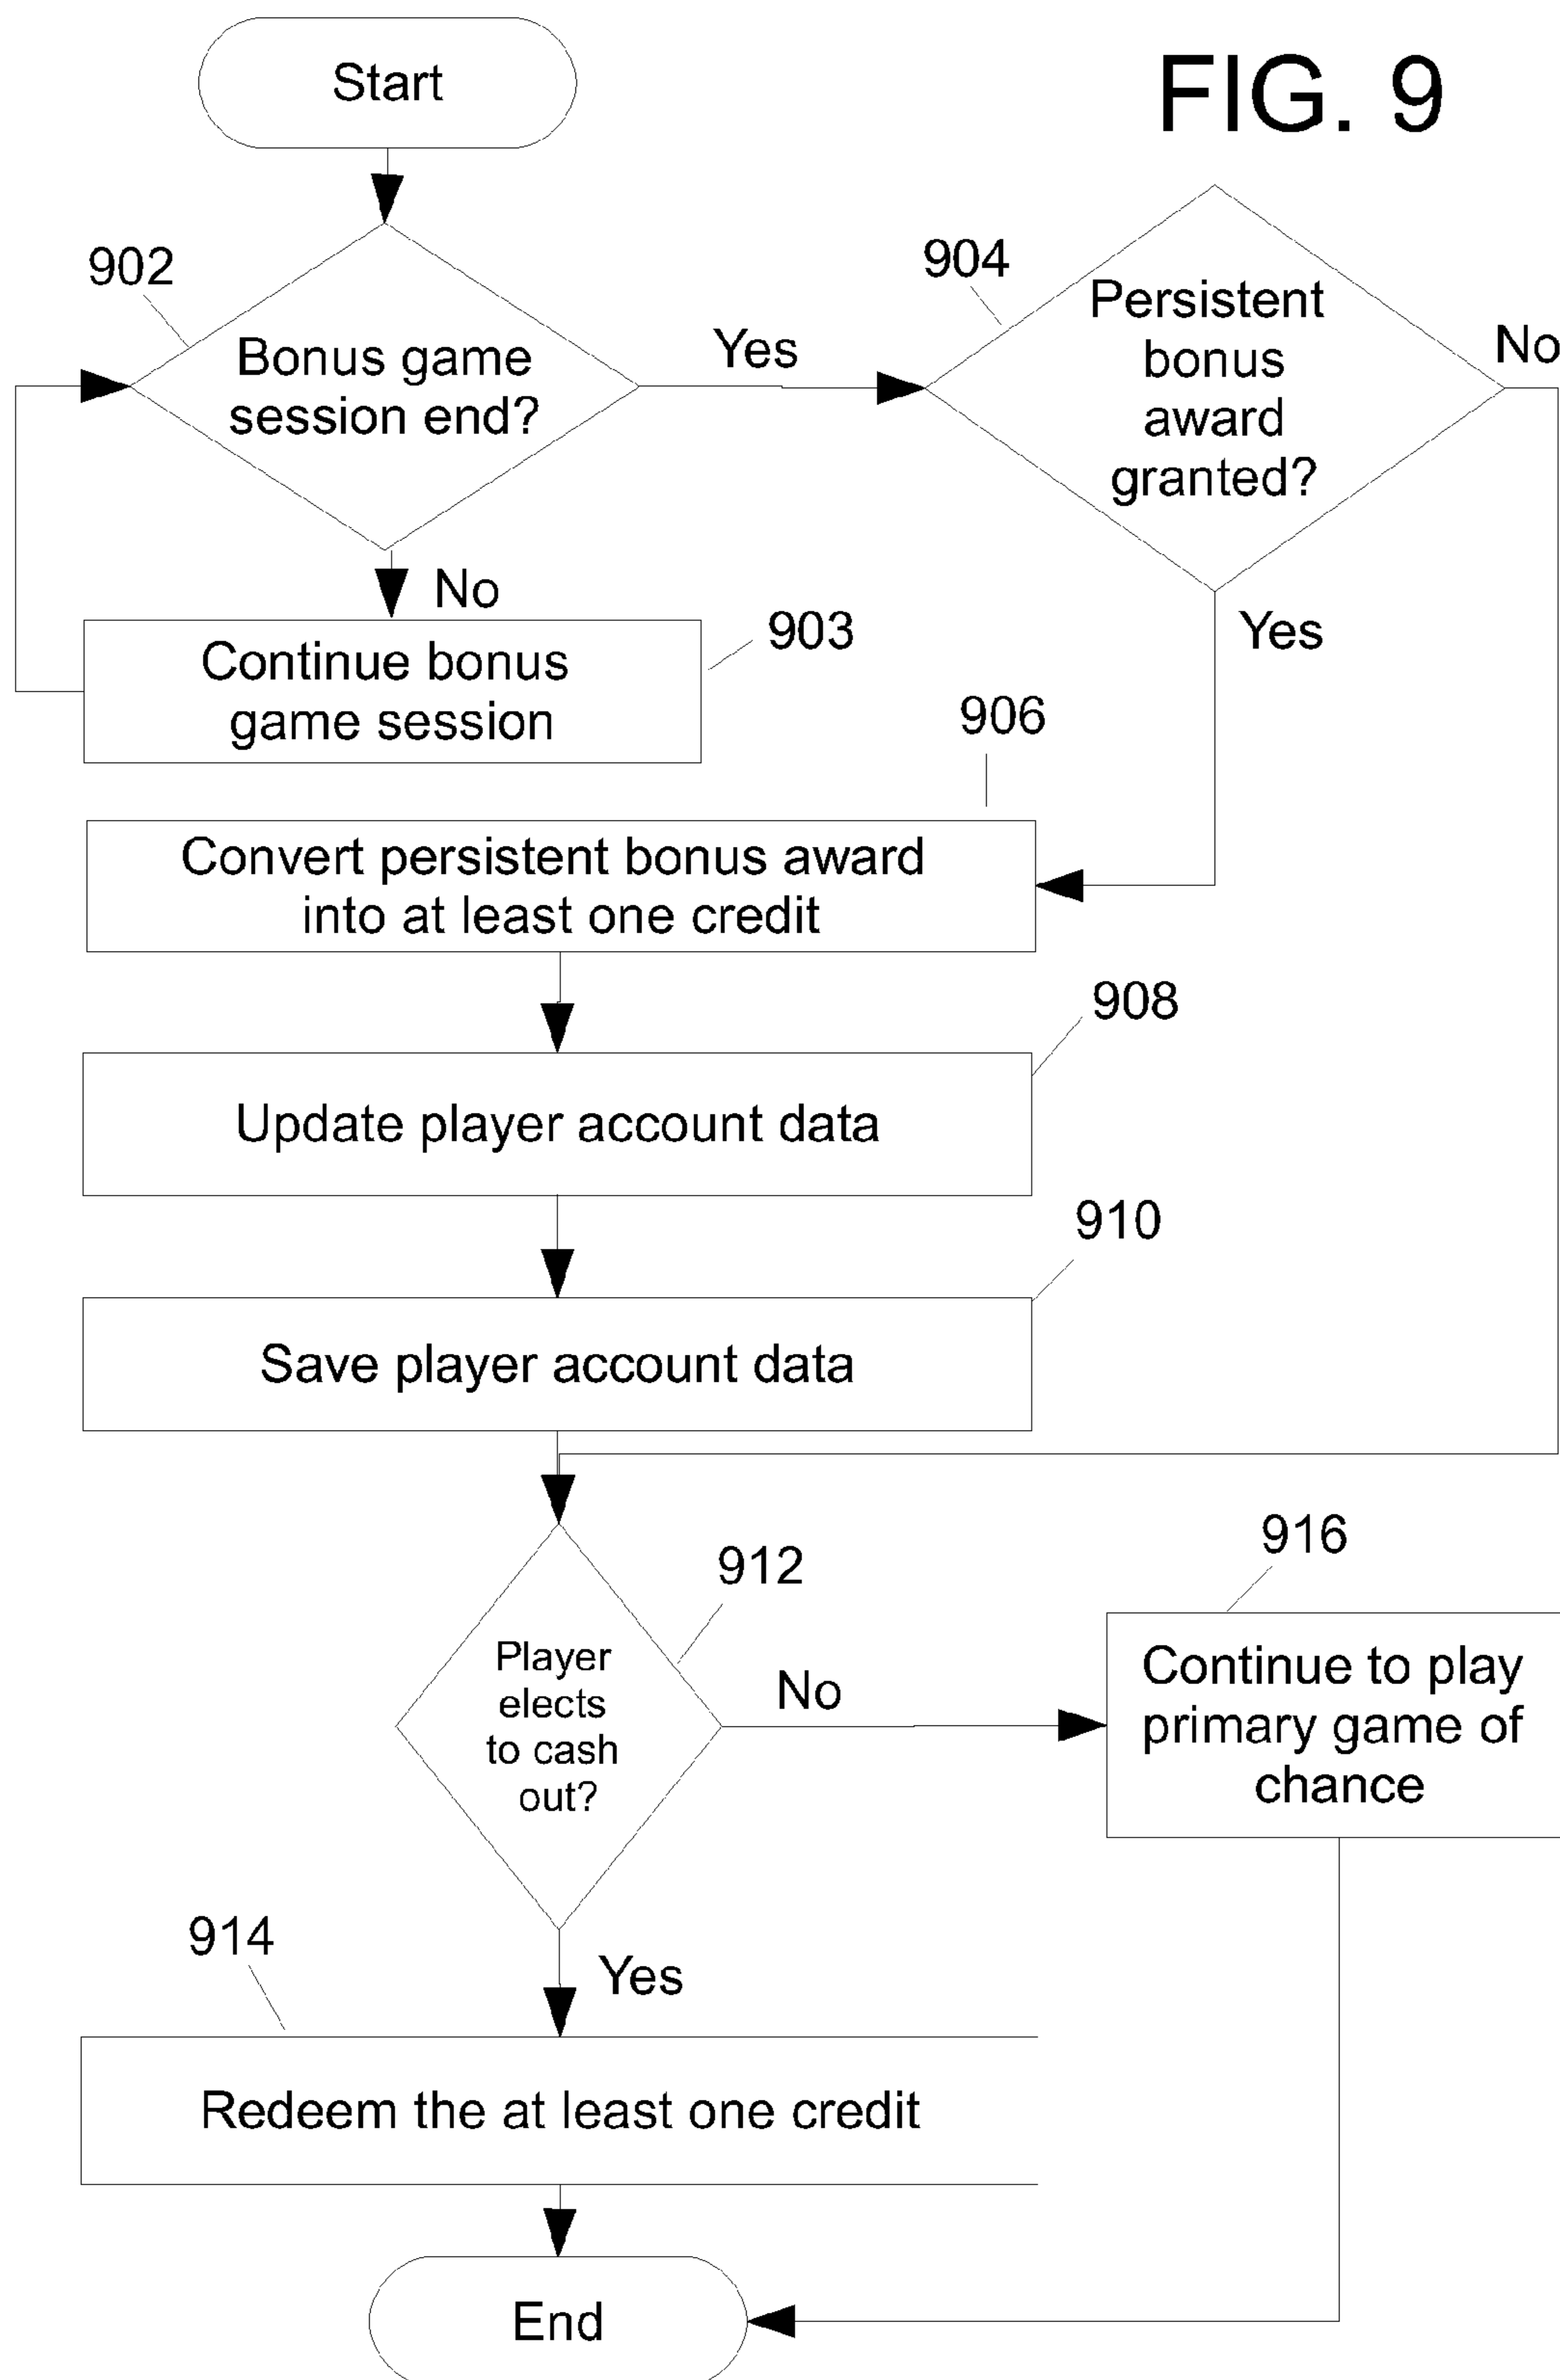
FIG. 9

Start

902

Bonus game session end?

Yes

904

Persistent bonus award granted?

No

No

Continue bonus game session

903

Yes

906

Convert persistent bonus award into at least one credit

908

Update player account data

910

Save player account data

916

912

Player elects to cash out?

No

Continue to play primary game of chance

914

Yes

Redeem the at least one credit

End